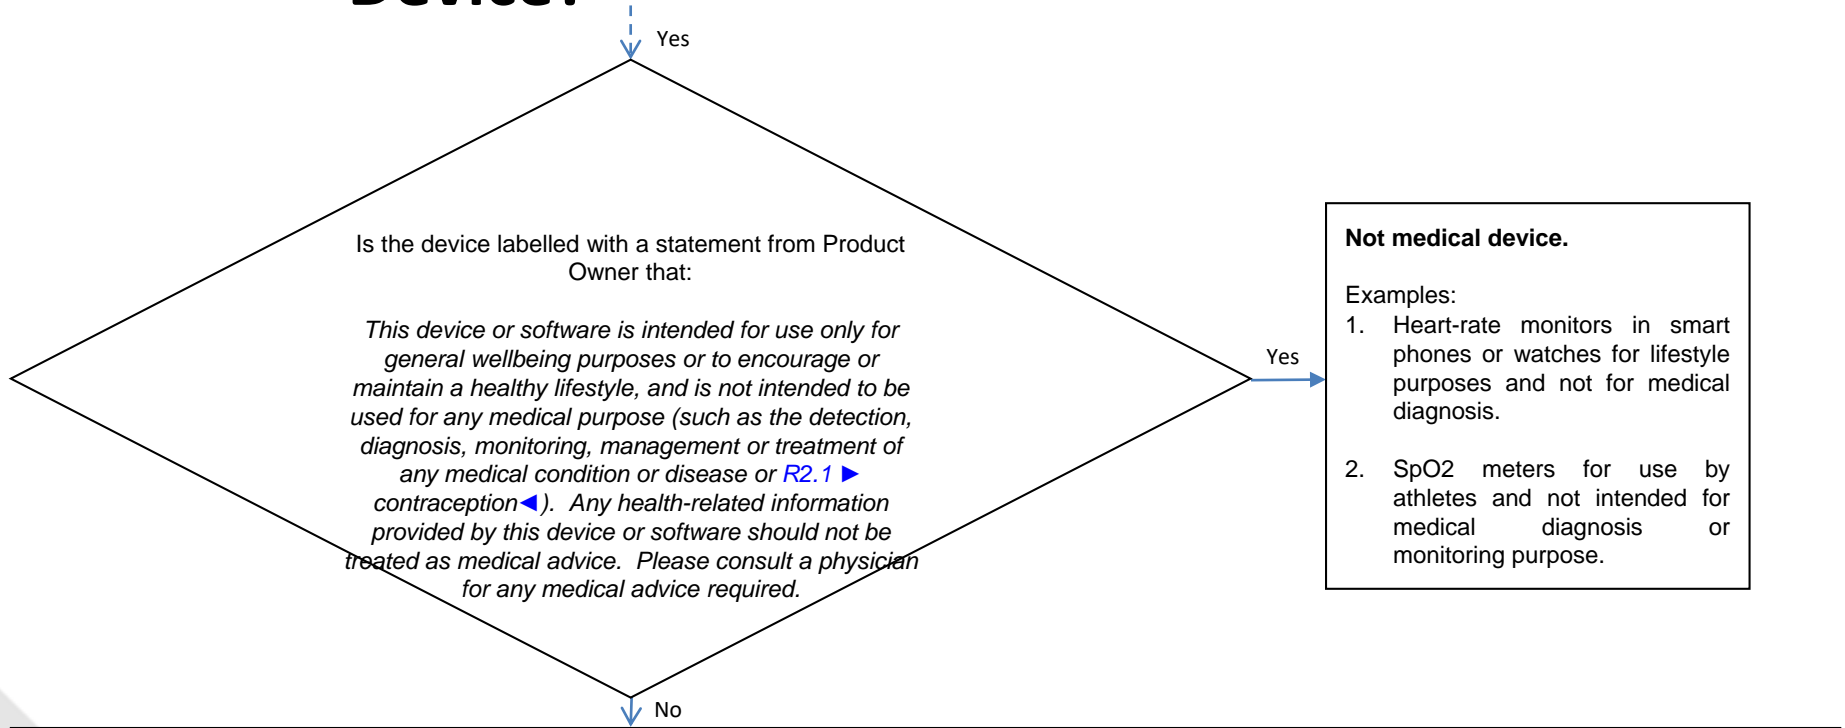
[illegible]

Yes

Is the device labelled with a statement from Product Owner that:

This device or software is intended for use only for general wellbeing purposes or to encourage or maintain a healthy lifestyle, and is not intended to be used for any medical purpose (such as the detection, diagnosis, monitoring, management or treatment of any medical condition or disease or R2.1 ► contraception◄). Any health-related information provided by this device or software should not be treated as medical advice. Please consult a physician for any medical advice required.

Yes

Not medical device.

Examples:
1. Heart-rate monitors in smart phones or watches for lifestyle purposes and not for medical diagnosis.

2. SpO2 meters for use by athletes and not intended for medical diagnosis or monitoring purpose.

No